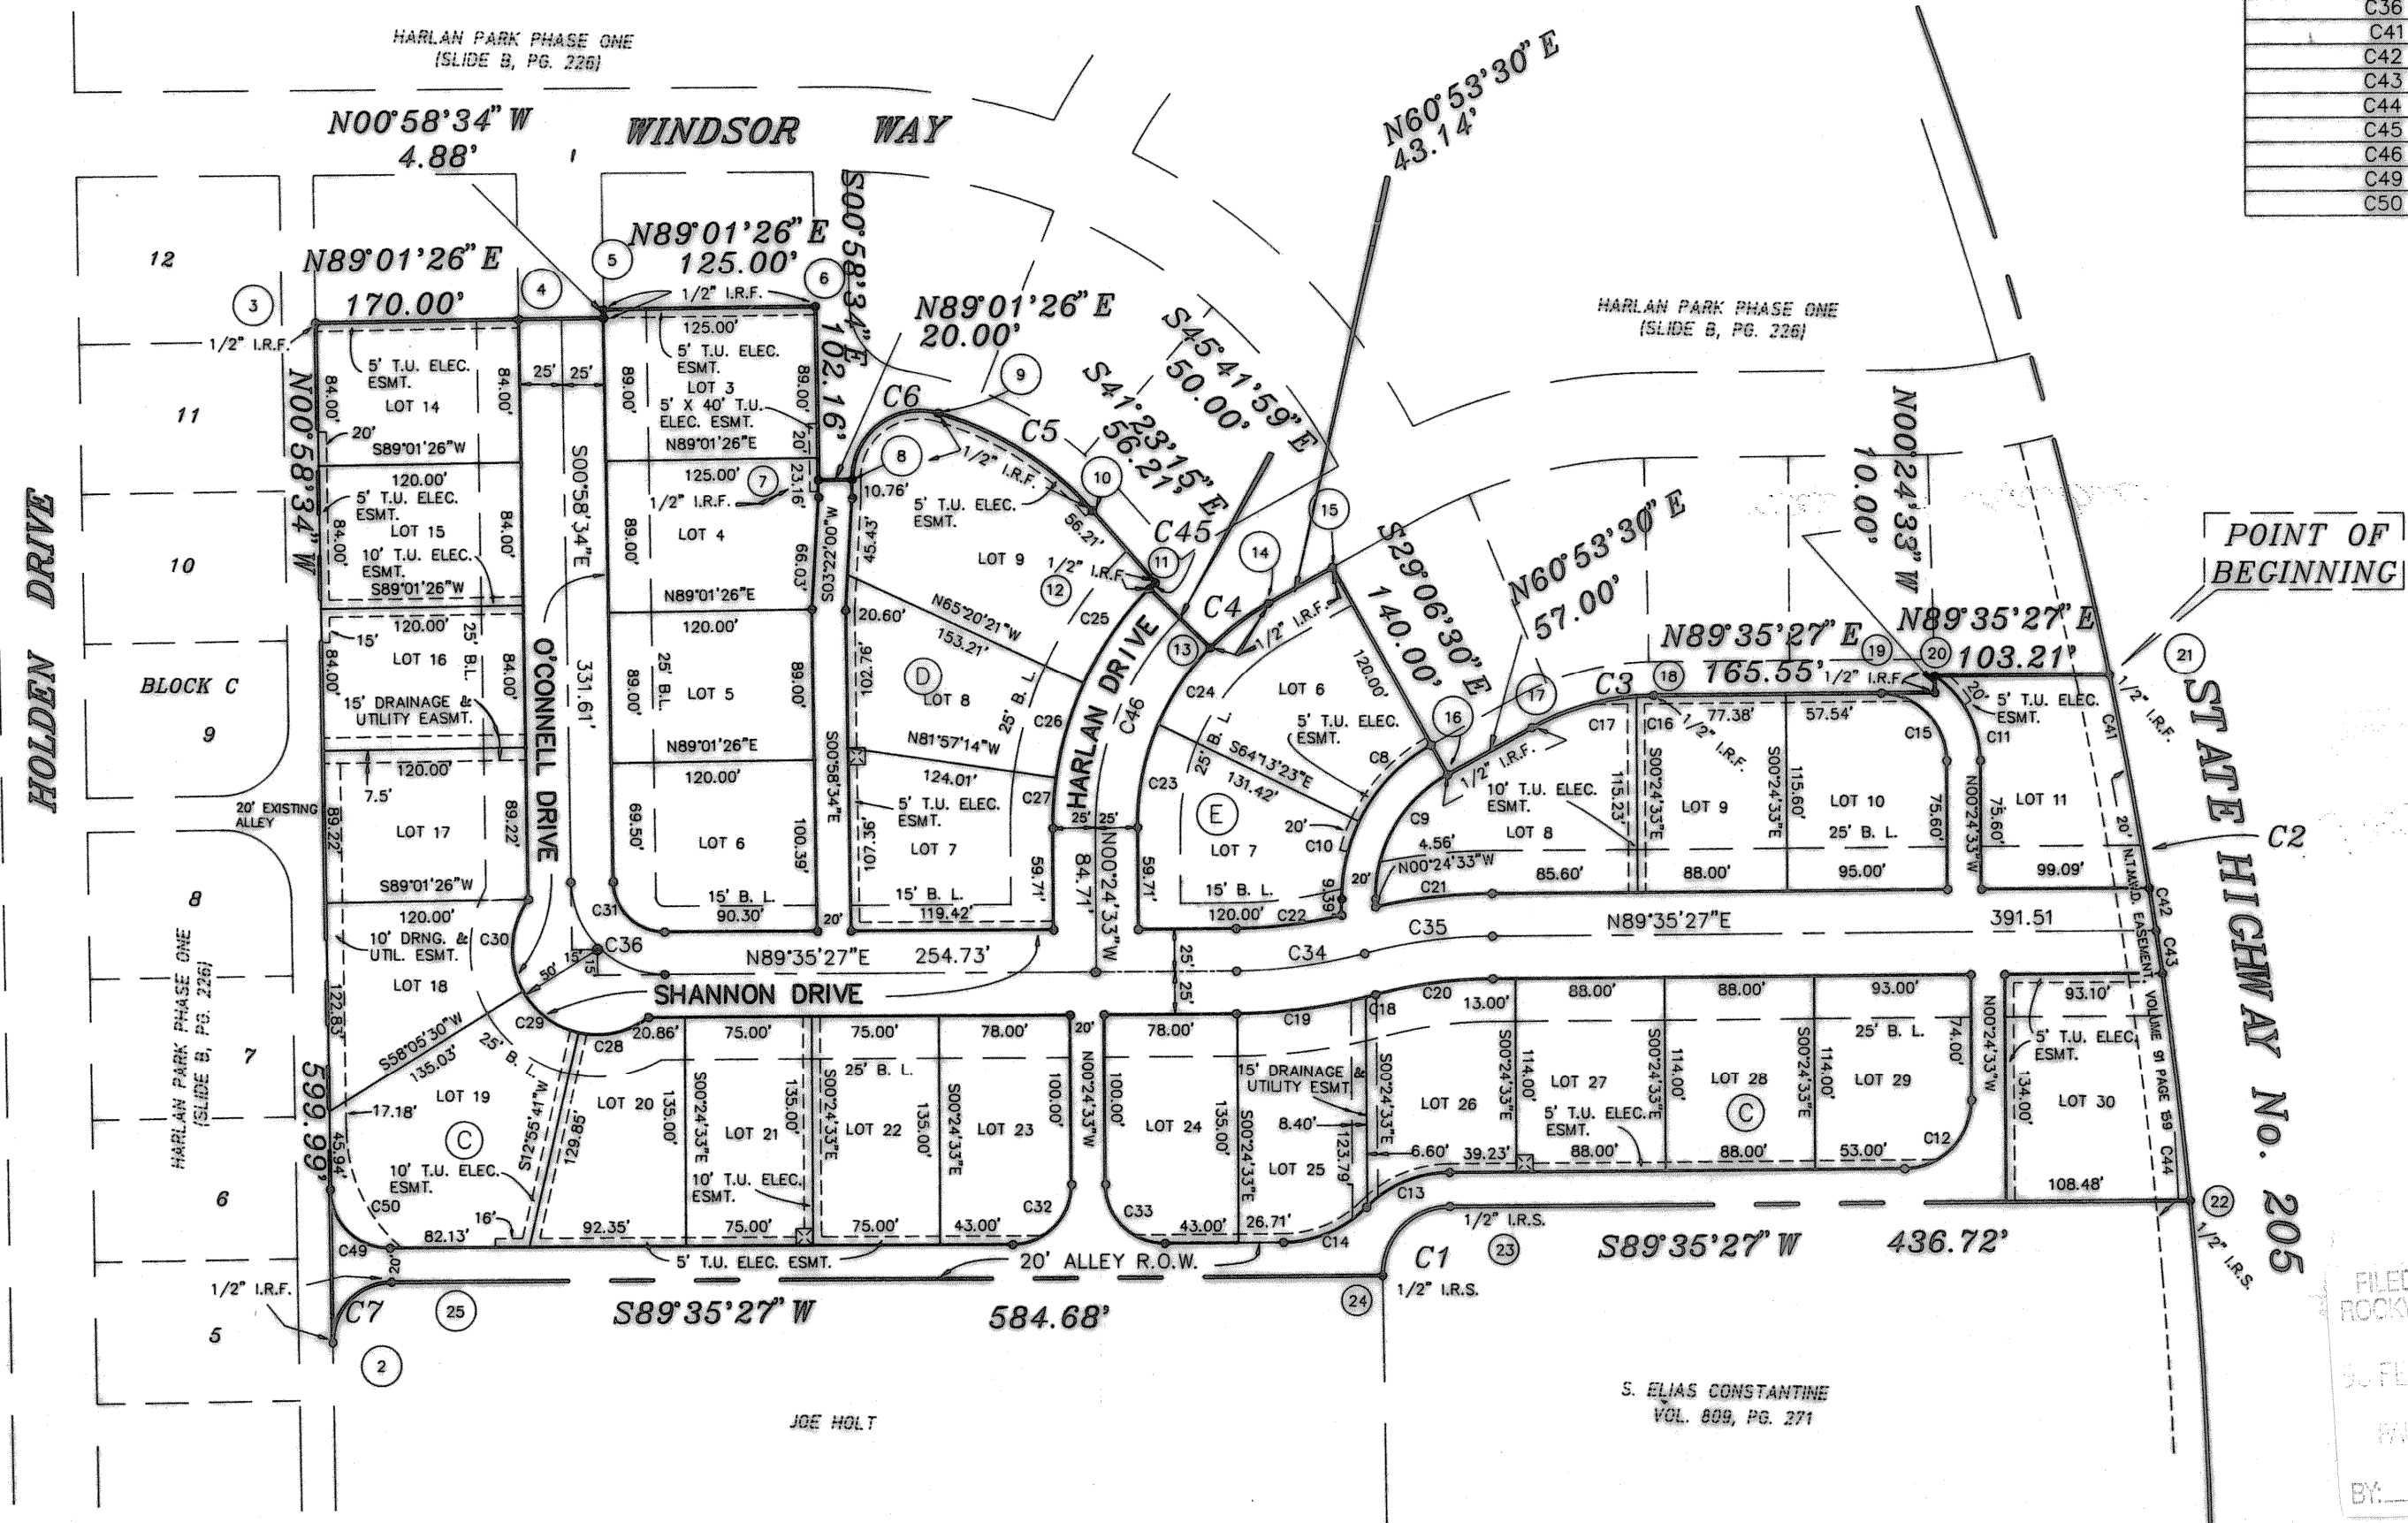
HARLAN PARK PHASE ONE (SLIDE B, PG. 226)

C36
C41
C42
C43
C44
C45
C46
C49
C50

WINDSOR WAY

N00°58'34" W 4.88'

N89°01'26" E 170.00'

N89°01'26" E 125.00'

S00°58'34" E 102.16'

N89°01'26" E 20.00'

S45°41'59" E 50.00'

S41°23'15" E 56.21'

N60°53'30" E 43.14'

HARLAN PARK PHASE ONE (SLIDE B, PG. 226)

12
11
10
BLOCK C
9
8
7
6
5

HOLDEN DRIVE

N00°58'34" W

3
4
5
6
7
8
9
10
11
12
13
14
15
16
17
18
19
20
21
22
23
24
25
2

1/2" I.R.F.

5' T.U. ELEC. ESMT.
LOT 14
84.00'
84.00'
20'
S89°01'26"W
120.00'
5' T.U. ELEC. ESMT.
LOT 15
84.00'
84.00'
10' T.U. ELEC. ESMT.
S89°01'26"W
120.00'
15'
LOT 16
25' B.L.
84.00'
84.00'
15' DRAINAGE & UTILITY EASMT.
120.00'
7.5'
20' EXISTING ALLEY
LOT 17
89.72'
89.22'
S89°01'26"W
120.00'
10' DRNG. & UTIL. ESMT.
C30
LOT 18
122.83'
S58°05'30"W 135.03'
LOT 19
C
17.18'
10' T.U. ELEC. ESMT.
C50
16'
82.13'
C49
20
45.94'
599.99'
1/2" I.R.F.
C7

25' 25'
S00°58'34"E
331.61'
O'CONNELL DRIVE
C31
C36
50'
15' 15'
C29
25' B.L.
C28
20.86'
S12°55'41"W 129.85'

125.00'
5' T.U. ELEC. ESMT.
LOT 3
5' X 40' T.U. ELEC. ESMT.
89.00'
89.00'
N89°01'26"E
125.00'
1/2" I.R.F.
LOT 4
89.00'
N89°01'26"E
120.00'
LOT 5
25' B.L.
89.00'
89.00'
N89°01'26"E
120.00'
LOT 6
69.50'
100.39'
15' B. L.
90.30'
20'
20'
23.16'
66.03'
S03°00'22"W

C6
C5
10.76'
1/2" I.R.F.
45.43'
5' T.U. ELEC. ESMT.
56.21'
LOT 9
1/2" I.R.F.
C45
C25
20.60'
N65°20'21"W 153.21'
102.76'
D
LOT 8
25' B.L.
C26
N81°57'14"W
124.01'
5' T.U. ELEC. ESMT.
LOT 7
C27
107.36'
S00°58'34"E
15' B. L.
119.42'
59.71'

HARLAN DRIVE
C46
25' 25'
N00°24'33"W
84.71'

C4
1/2" I.R.F.
C24
LOT 6
120.00'
5' T.U. ELEC. ESMT.
C8
25' B. L.
S64°13'23"E 131.42'
C23
E
LOT 7
20'
C10
59.71'
15' B. L.
120.00'
C22
9.39'

S29°06'30" E 140.00'

N60°53'30" E 57.00'

N89°35'27" E 165.55'

N00°24'33" W 10.00'

N89°35'27" E 103.21'

POINT OF BEGINNING

C3
1/2" I.R.F.
10' T.U. ELEC. ESMT.
LOT 8
C9
4.56'
N00°24'33"W
C21
20'
85.60'
C17
C16
115.23'
77.38'
LOT 9
S00°24'33"E
88.00'
57.54'
115.60'
S00°24'33"E
LOT 10
25' B. L.
95.00'
C15
75.60'
N00°24'33"W
75.60'
C11
5' T.U. ELEC. ESMT.
20'
LOT 11
99.09'
C41
20'
N.T.M.W.D. EASEMENT VOLUME 91 PAGE 159
C42
C43
C44

STATE HIGHWAY No. 205
C2

C35
N89°35'27"E
391.51
C34
N89°35'27"E 254.73'
SHANNON DRIVE
25' 25'

75.00'
LOT 20
135.00'
S00°24'33"E
135.00'
LOT 21
10' T.U. ELEC. ESMT.
92.35'
75.00'
75.00'
25' B. L.
LOT 22
S00°24'33"E
135.00'
78.00'
LOT 23
S00°24'33"E
100.00'
N00°24'33"W
C32
75.00'
43.00'
20'

5' T.U. ELEC. ESMT.
20' ALLEY R.O.W.

78.00'
C19
15' DRAINAGE & UTILITY ESMT
100.00'
LOT 24
135.00'
S00°24'33"E
8.40'
LOT 25
123.79'
C33
43.00'
26.71'
C14

C18
C20
13.00'
S00°24'33"E
LOT 26
6.60'
39.23'
S00°24'33"E
114.00'
88.00'
LOT 27
5' T.U. ELEC. ESMT.
88.00'
S00°24'33"E
114.00'
88.00'
LOT 28
C
88.00'
S00°24'33"E
114.00'
93.00'
25' B. L.
LOT 29
53.00'
74.00'
C12
N00°24'33"W
C13
93.10'
5' T.U. ELEC. ESMT.
134.00'
LOT 30
108.48'

1/2" I.R.S.
C1
S89°35'27" W 436.72'
1/2" I.R.S.
1/2" I.R.S.

S89°35'27" W 584.68'

HARLAN PARK PHASE ONE (SLIDE B, PG. 226)

JOE HOLT

S. ELIAS CONSTANTINE VOL. 809, PG. 271

FILED
ROCK
BY: